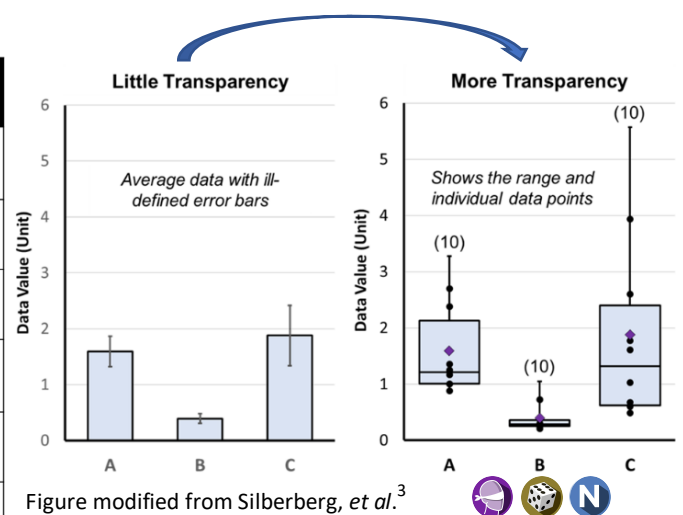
Little Transparency

Average data with ill-defined error bars

Data Value (Unit)

6
5
4
3
2
1
0

A B C

More Transparency

Shows the range and individual data points

Data Value (Unit)

6
5
4
3
2
1
0

(10)
(10)
(10)

A B C

Figure modified from Silberberg, *et al*.$^3$